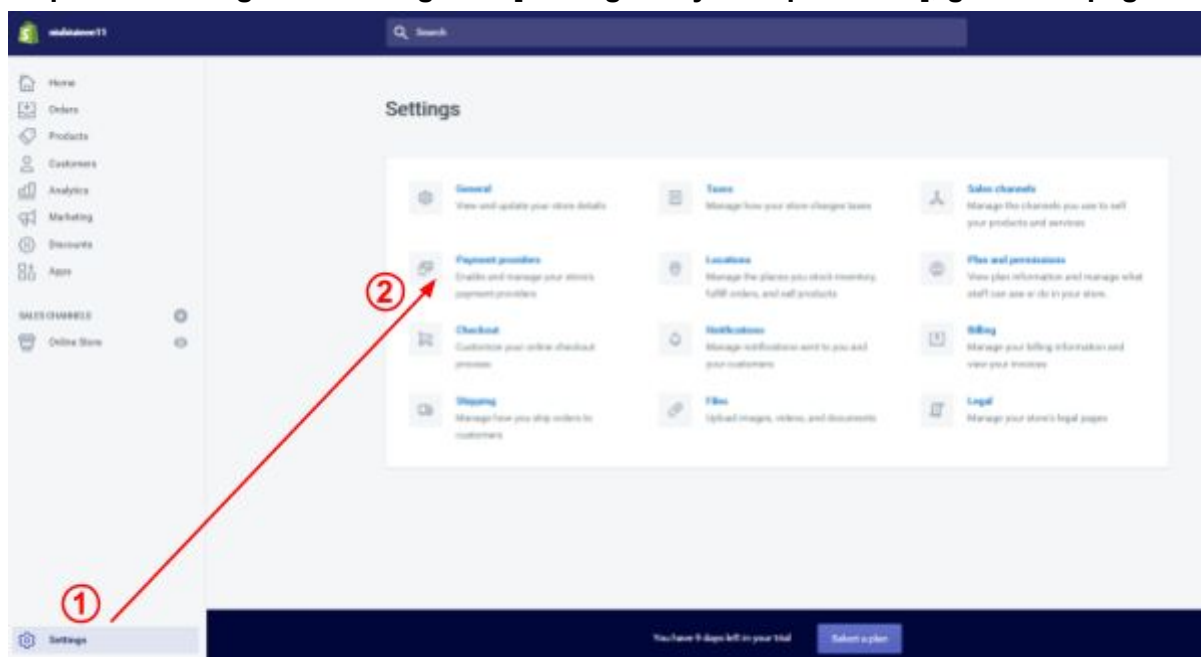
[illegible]

Search

Home
Orders
Products
Customers
Analytics
Marketing
Discounts
Apps

SALES CHANNELS
Online Store

Settings

General
View and update your store details

Taxes
Manage how your store charges taxes

Sales channels
Manage the channels you use to sell your products and services

Payment providers
Enable and manage your store's payment providers

Locations
Manage the places you stock inventory, fulfill orders, and sell products

Plan and permissions
View plan information and manage what staff can see or do in your store.

Checkout
Customize your online checkout process

Notifications
Manage notifications sent to you and your customers

Billing
Manage your billing information and view your invoices

Shipping
Manage how you ship orders to customers

Files
Upload images, videos, and documents

Legal
Manage your store's legal pages

①

②

Settings

You have 9 days left in your trial

Select a plan